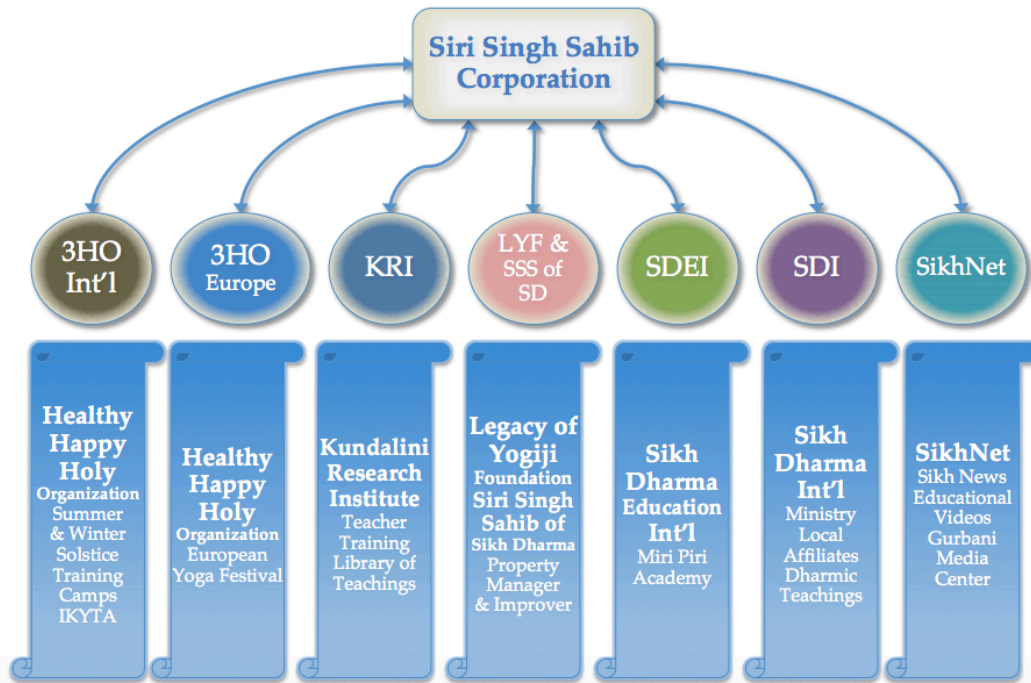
Siri Singh Sahib Corporation

3HO Int'l

3HO Europe

KRI

LYF & SSS of SD

SDEI

SDI

SikhNet

Healthy Happy Holy Organization Summer & Winter Solstice Training Camps IKYTA

Healthy Happy Holy Organization European Yoga Festival

Kundalini Research Institute Teacher Training Library of Teachings

Legacy of Yogiji Foundation Siri Singh Sahib of Sikh Dharma Property Manager & Improver

Sikh Dharma Education Int'l Miri Piri Academy

Sikh Dharma Int'l Ministry Local Affiliates Dharmic Teachings

SikhNet Sikh News Educational Videos Gurbani Media Center